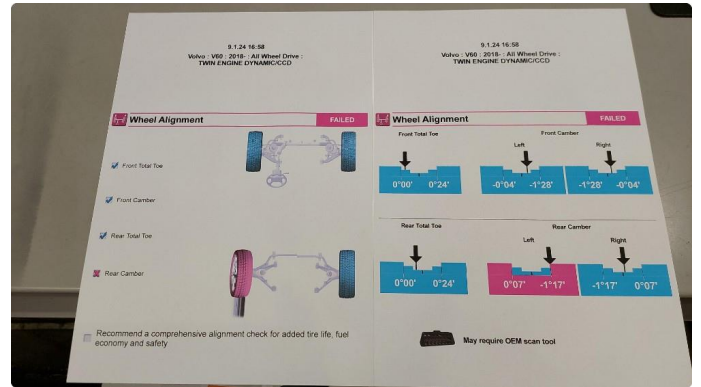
9.1.24 16:58
Volvo : V60 : 2018- : All Wheel Drive : TWIN ENGINE DYNAMIC/CCD

Wheel Alignment FAILED

Front Total Toe

Front Camber

Rear Total Toe

Rear Camber

Recommend a comprehensive alignment check for added tire life, fuel economy and safety

9.1.24 16:58
Volvo : V60 : 2018- : All Wheel Drive : TWIN ENGINE DYNAMIC/CCD

Wheel Alignment FAILED

Front Total Toe
0°00' 0°24'

Front Camber
Left
-0°04' -1°28'
Right
-1°28' -0°04'

Rear Total Toe
0°00' 0°24'

Rear Camber
Left
0°07' -1°17'
Right
-1°17' 0°07'

May require OEM scan tool